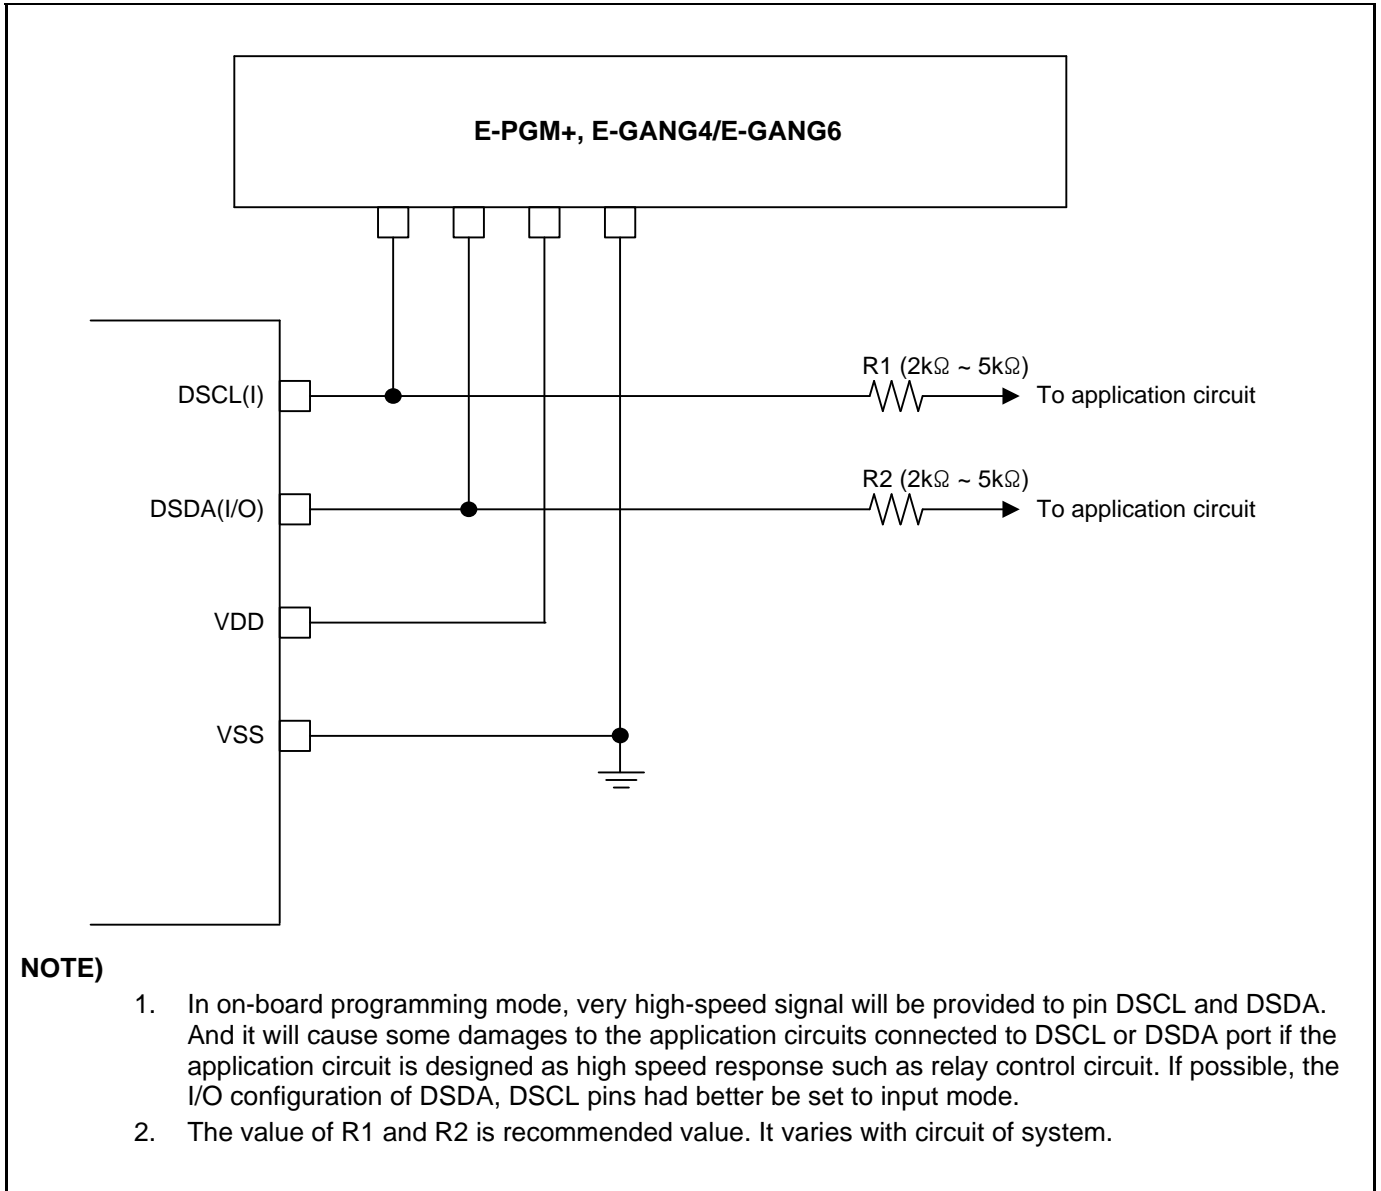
E-PGM+, E-GANG4/E-GANG6

DSCL(I)

DSDA(I/O)

VDD

VSS

R1 (2kΩ ~ 5kΩ)

To application circuit

R2 (2kΩ ~ 5kΩ)

To application circuit

NOTE)

1. In on-board programming mode, very high-speed signal will be provided to pin DSCL and DSDA. And it will cause some damages to the application circuits connected to DSCL or DSDA port if the application circuit is designed as high speed response such as relay control circuit. If possible, the I/O configuration of DSDA, DSCL pins had better be set to input mode.

2. The value of R1 and R2 is recommended value. It varies with circuit of system.